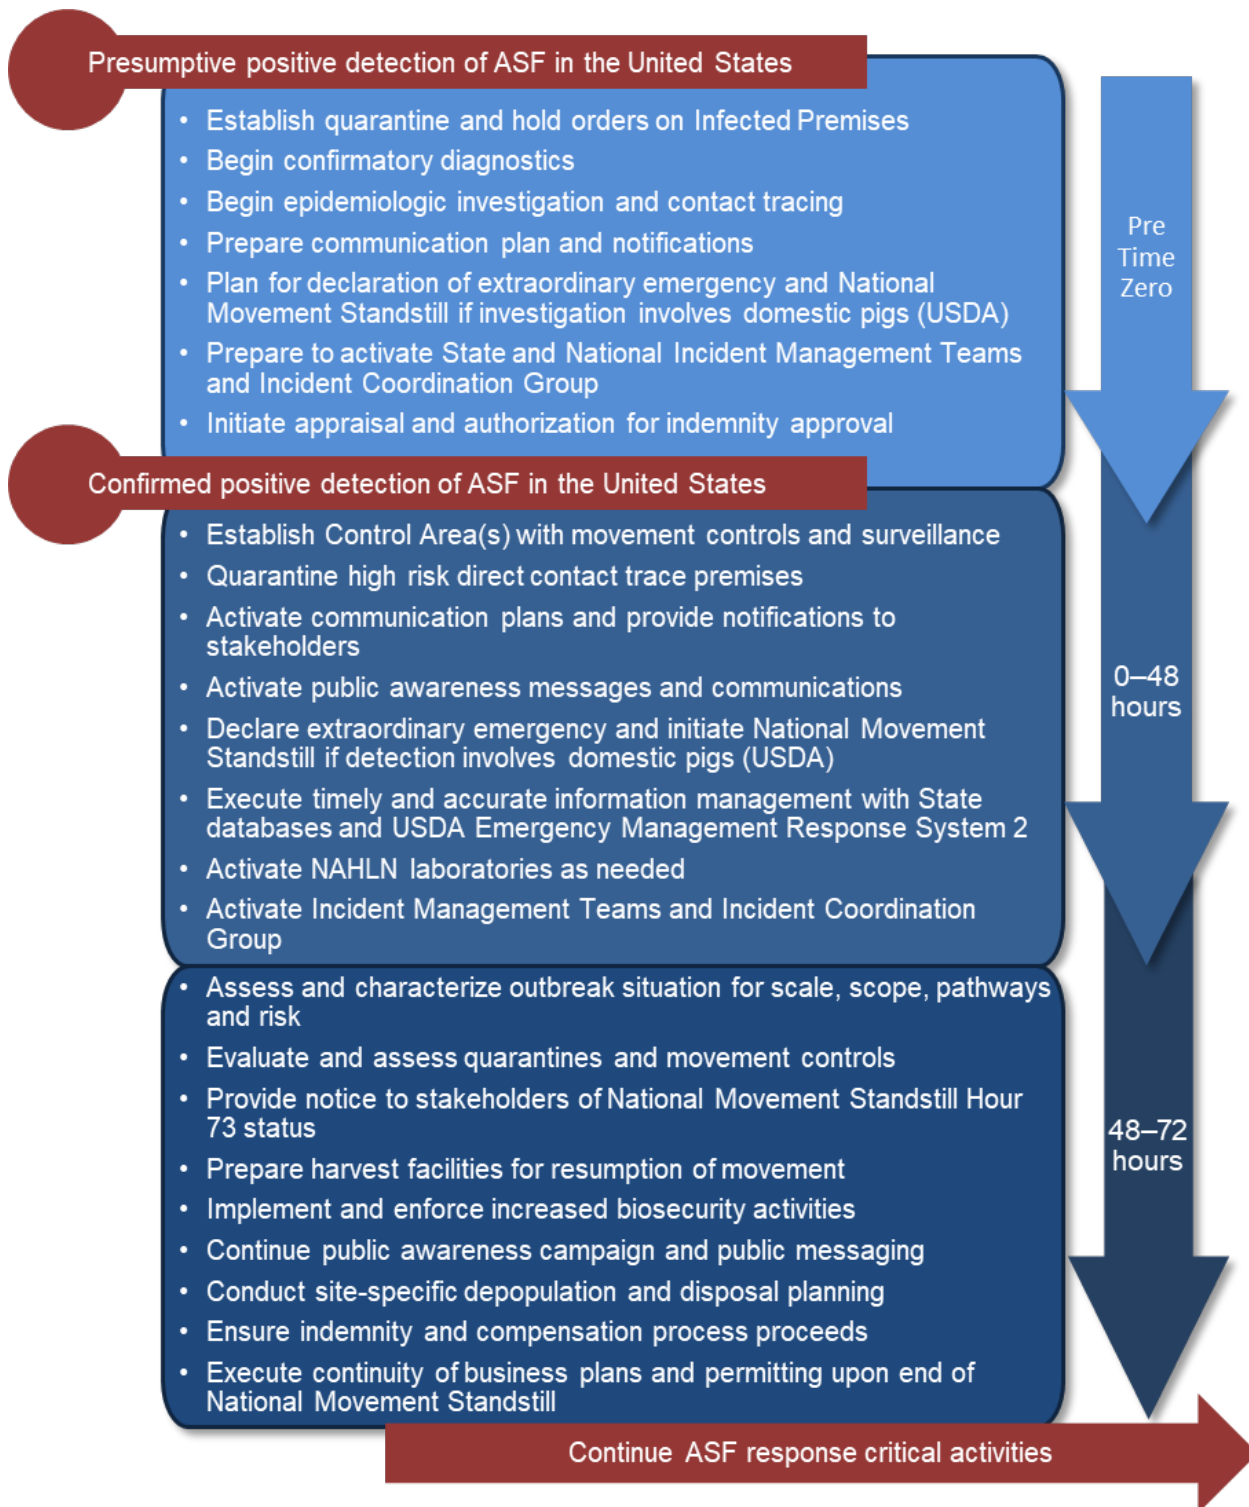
Presumptive positive detection of ASF in the United States

- Establish quarantine and hold orders on Infected Premises
- Begin confirmatory diagnostics
- Begin epidemiologic investigation and contact tracing
- Prepare communication plan and notifications
- Plan for declaration of extraordinary emergency and National Movement Standstill if investigation involves domestic pigs (USDA)
- Prepare to activate State and National Incident Management Teams and Incident Coordination Group
- Initiate appraisal and authorization for indemnity approval

Pre Time Zero

Confirmed positive detection of ASF in the United States

- Establish Control Area(s) with movement controls and surveillance
- Quarantine high risk direct contact trace premises
- Activate communication plans and provide notifications to stakeholders
- Activate public awareness messages and communications
- Declare extraordinary emergency and initiate National Movement Standstill if detection involves domestic pigs (USDA)
- Execute timely and accurate information management with State databases and USDA Emergency Management Response System 2
- Activate NAHLN laboratories as needed
- Activate Incident Management Teams and Incident Coordination Group

0–48 hours

- Assess and characterize outbreak situation for scale, scope, pathways and risk
- Evaluate and assess quarantines and movement controls
- Provide notice to stakeholders of National Movement Standstill Hour 73 status
- Prepare harvest facilities for resumption of movement
- Implement and enforce increased biosecurity activities
- Continue public awareness campaign and public messaging
- Conduct site-specific depopulation and disposal planning
- Ensure indemnity and compensation process proceeds
- Execute continuity of business plans and permitting upon end of National Movement Standstill

48–72 hours

Continue ASF response critical activities